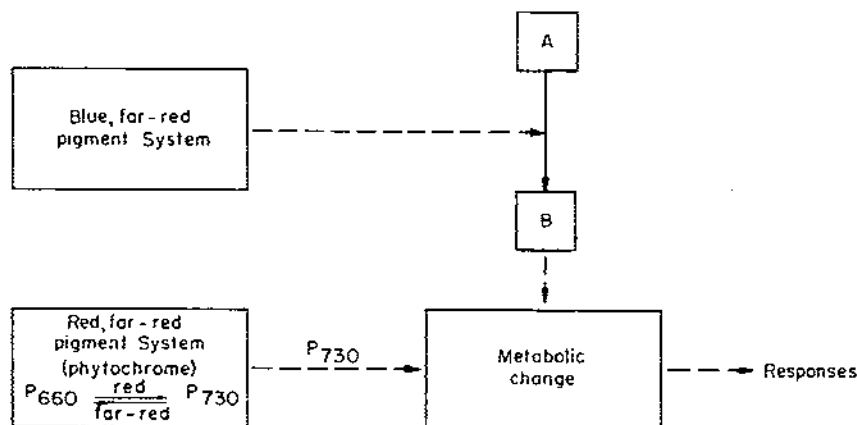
A

Blue, far-red pigment System

B

Red, far-red pigment System (phytochrome) $P_{660} \underset{\text{far-red}}{\overset{\text{red}}{\rightleftharpoons}} P_{730}$

$P_{730}$

Metabolic change

Responses